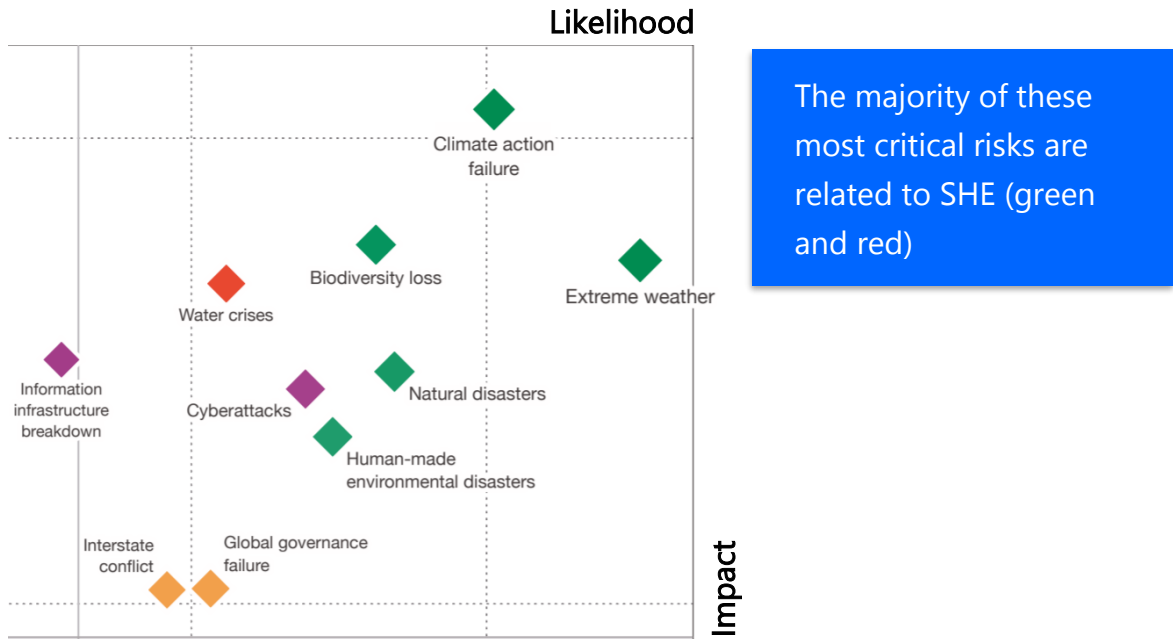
Likelihood

Climate action failure

Biodiversity loss

Extreme weather

Water crises

Information infrastructure breakdown

Cyberattacks

Natural disasters

Human-made environmental disasters

Interstate conflict

Global governance failure

Impact

The majority of these most critical risks are related to SHE (green and red)